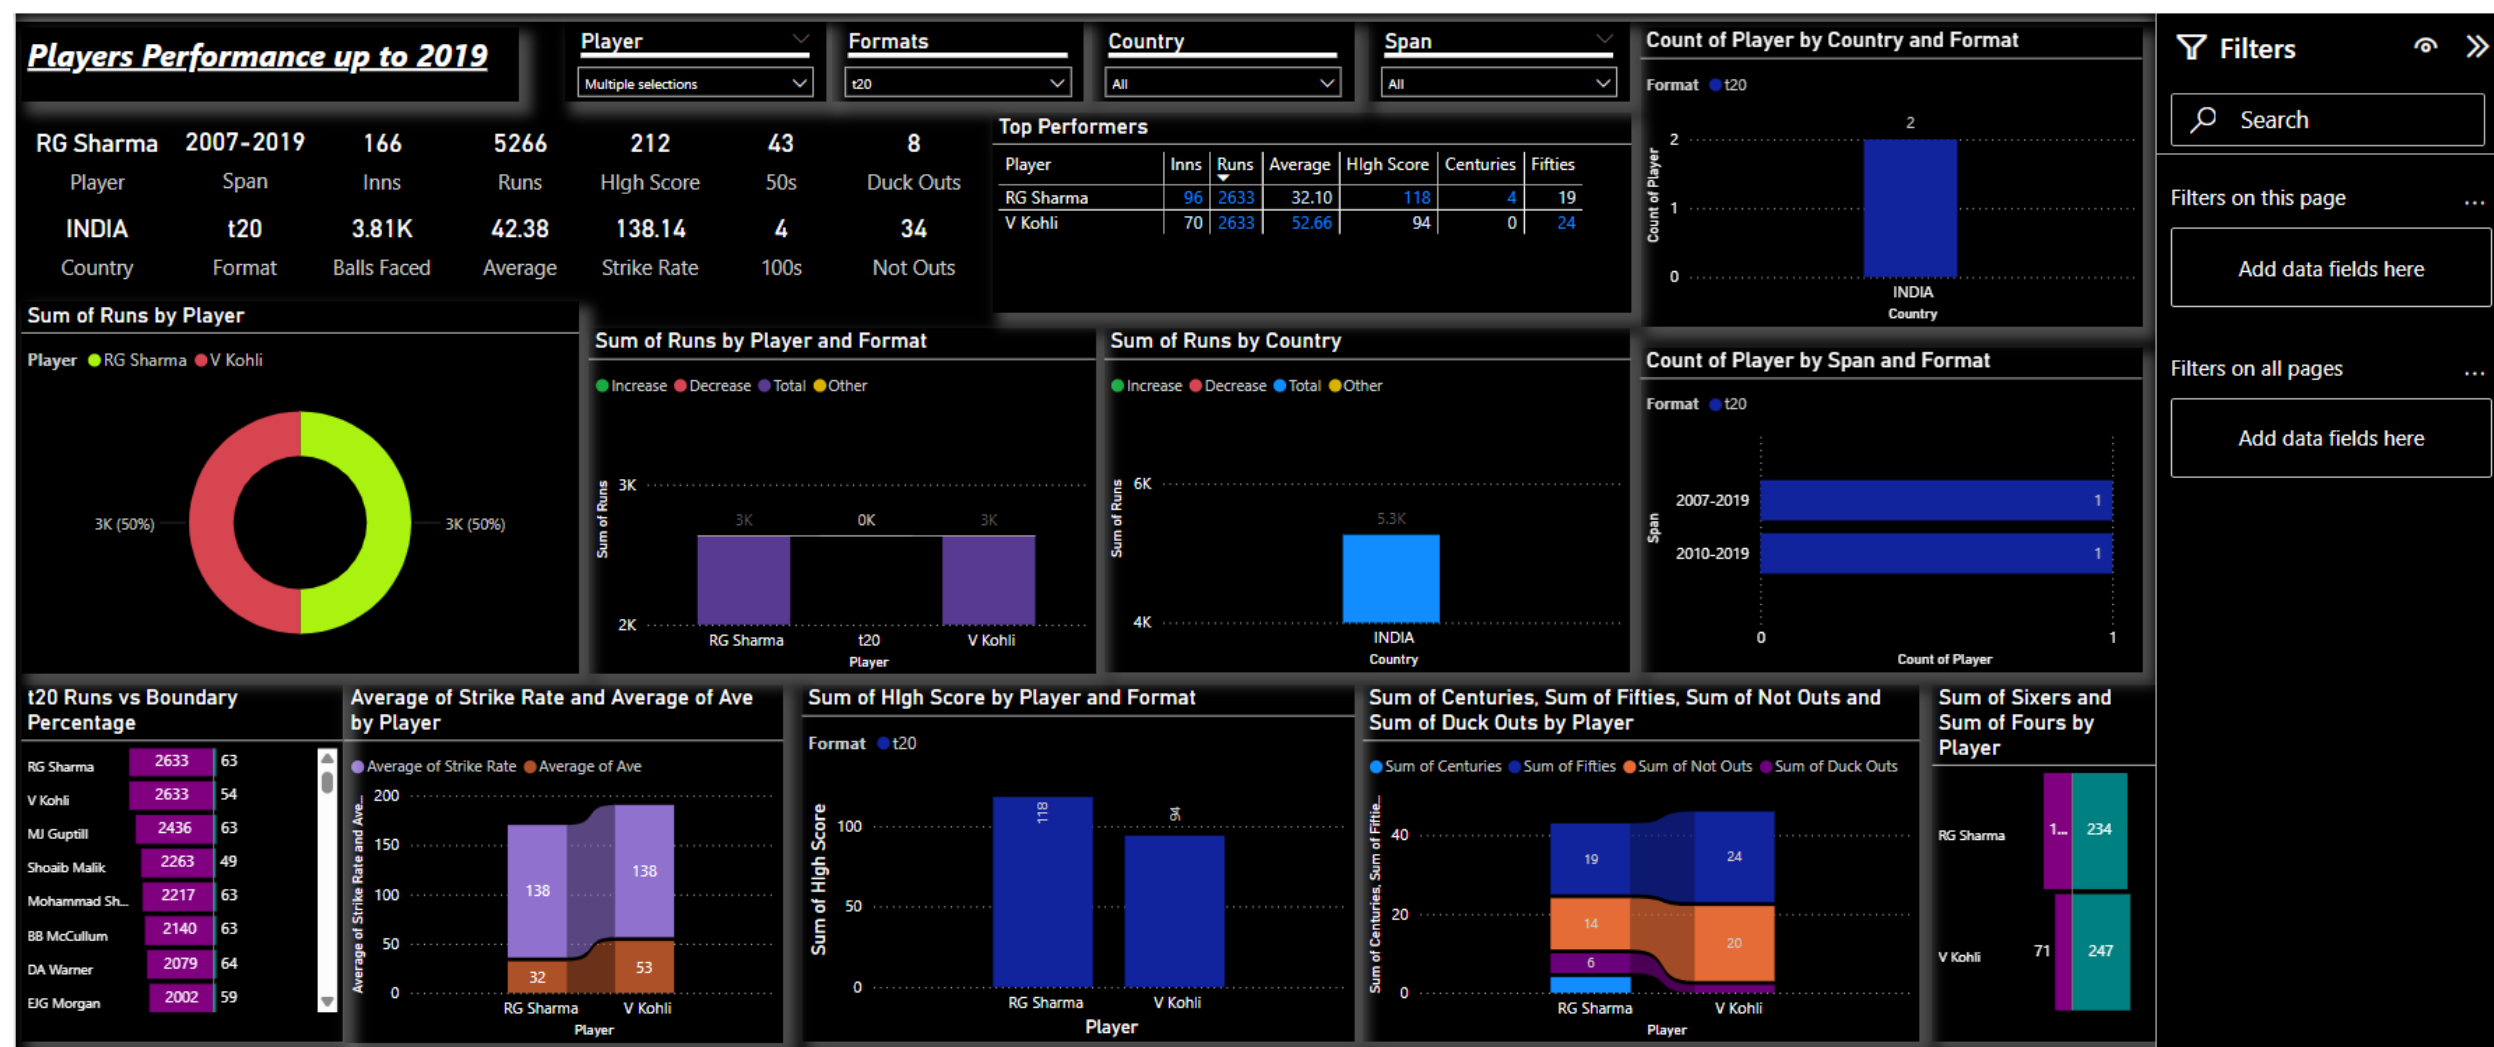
Players Performance up to 2019

Player
Multiple selections

Formats
t20

Country
All

Span
All

| RG Sharma | 2007-2019 | 166 | 5266 | 212 | 43 | 8 |
|---|---|---|---|---|---|---|
| Player | Span | Inns | Runs | High Score | 50s | Duck Outs |
| INDIA | t20 | 3.81K | 42.38 | 138.14 | 4 | 34 |
| Country | Format | Balls Faced | Average | Strike Rate | 100s | Not Outs |

Top Performers

| Player | Inns | Runs | Average | High Score | Centuries | Fifties |
|---|---|---|---|---|---|---|
| RG Sharma | 96 | 2633 | 32.10 | 118 | 4 | 19 |
| V Kohli | 70 | 2633 | 52.66 | 94 | 0 | 24 |

Count of Player by Country and Format
Format t20
2
2
1
0
Count of Player
INDIA
Country

Filters
Search
Filters on this page ...
Add data fields here
Filters on all pages ...
Add data fields here

Sum of Runs by Player
Player RG Sharma V Kohli
3K (50%)
3K (50%)

Sum of Runs by Player and Format
Increase Decrease Total Other
3K
2K
Sum of Runs
3K
0K
3K
RG Sharma
t20
V Kohli
Player

Sum of Runs by Country
Increase Decrease Total Other
6K
4K
Sum of Runs
5.3K
INDIA
Country

Count of Player by Span and Format
Format t20
Span
2007-2019
1
2010-2019
1
0
1
Count of Player

t20 Runs vs Boundary Percentage

| RG Sharma | 2633 | 63 |
|---|---|---|
| V Kohli | 2633 | 54 |
| MJ Guptill | 2436 | 63 |
| Shoaib Malik | 2263 | 49 |
| Mohammad Sh... | 2217 | 63 |
| BB McCullum | 2140 | 63 |
| DA Warner | 2079 | 64 |
| EJG Morgan | 2002 | 59 |

Average of Strike Rate and Average of Ave by Player
Average of Strike Rate Average of Ave
200
150
100
50
0
Average of Strike Rate and Ave...
138
32
138
53
RG Sharma
V Kohli
Player

Sum of High Score by Player and Format
Format t20
100
50
0
Sum of High Score
118
94
RG Sharma
V Kohli
Player

Sum of Centuries, Sum of Fifties, Sum of Not Outs and Sum of Duck Outs by Player
Sum of Centuries Sum of Fifties Sum of Not Outs Sum of Duck Outs
40
20
0
Sum of Centuries, Sum of Fiftie...
19
14
6
24
20
RG Sharma
V Kohli
Player

Sum of Sixers and Sum of Fours by Player
RG Sharma
1...
234
V Kohli
71
247